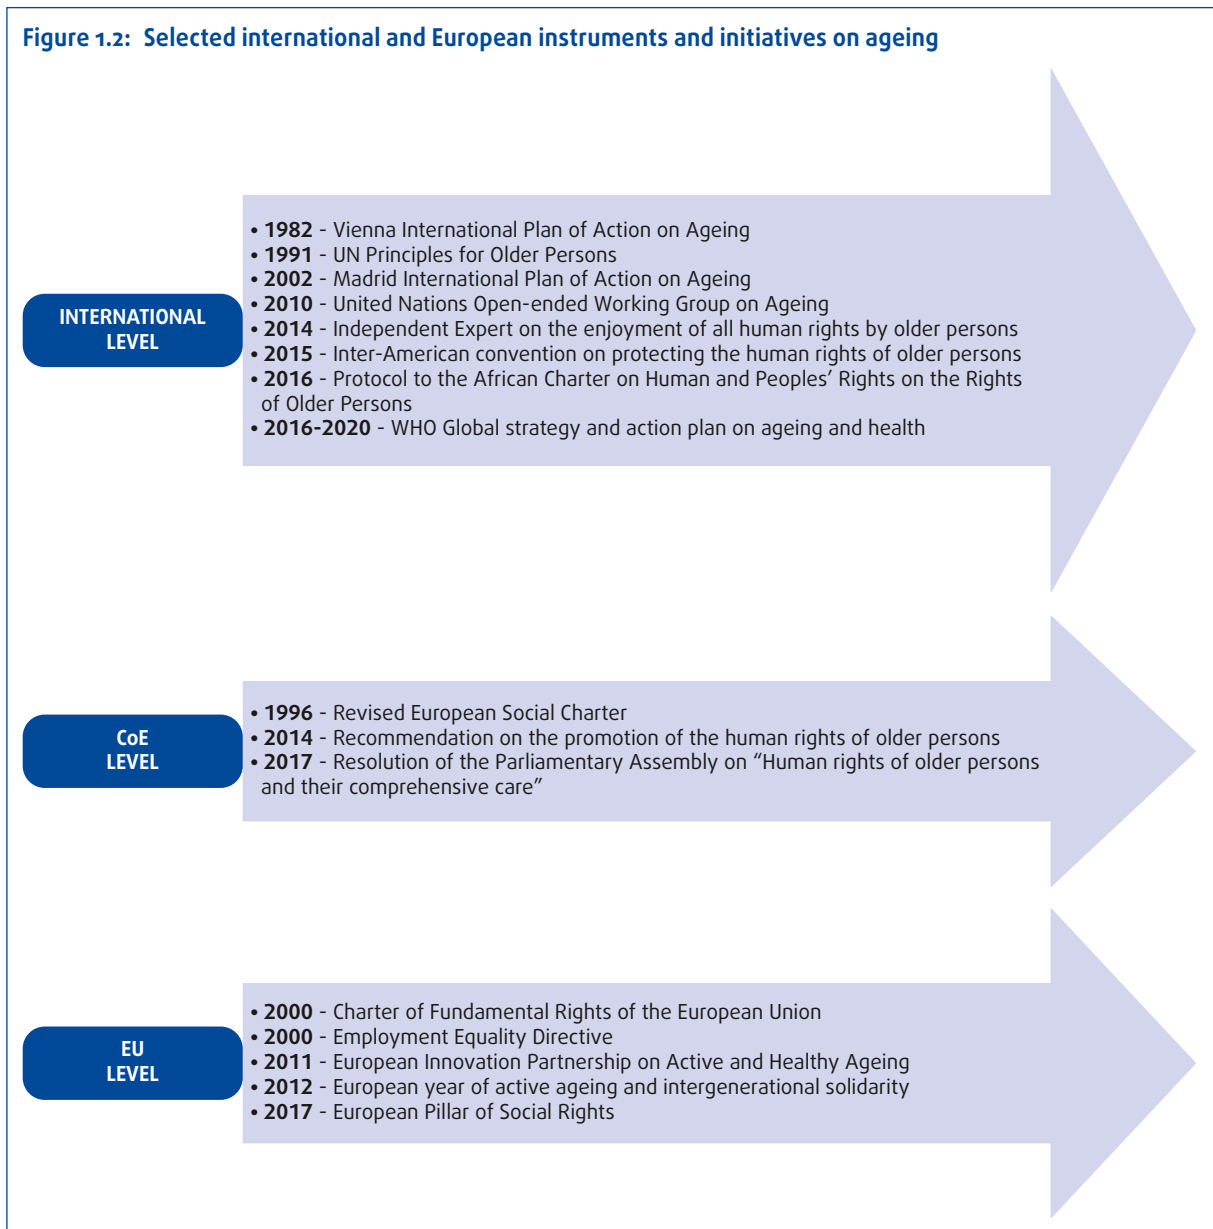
Figure 1.2: Selected international and European instruments and initiatives on ageing

INTERNATIONAL LEVEL

• **1982** - Vienna International Plan of Action on Ageing
• **1991** - UN Principles for Older Persons
• **2002** - Madrid International Plan of Action on Ageing
• **2010** - United Nations Open-ended Working Group on Ageing
• **2014** - Independent Expert on the enjoyment of all human rights by older persons
• **2015** - Inter-American convention on protecting the human rights of older persons
• **2016** - Protocol to the African Charter on Human and Peoples' Rights on the Rights of Older Persons
• **2016-2020** - WHO Global strategy and action plan on ageing and health

CoE LEVEL

• **1996** - Revised European Social Charter
• **2014** - Recommendation on the promotion of the human rights of older persons
• **2017** - Resolution of the Parliamentary Assembly on "Human rights of older persons and their comprehensive care"

EU LEVEL

• **2000** - Charter of Fundamental Rights of the European Union
• **2000** - Employment Equality Directive
• **2011** - European Innovation Partnership on Active and Healthy Ageing
• **2012** - European year of active ageing and intergenerational solidarity
• **2017** - European Pillar of Social Rights